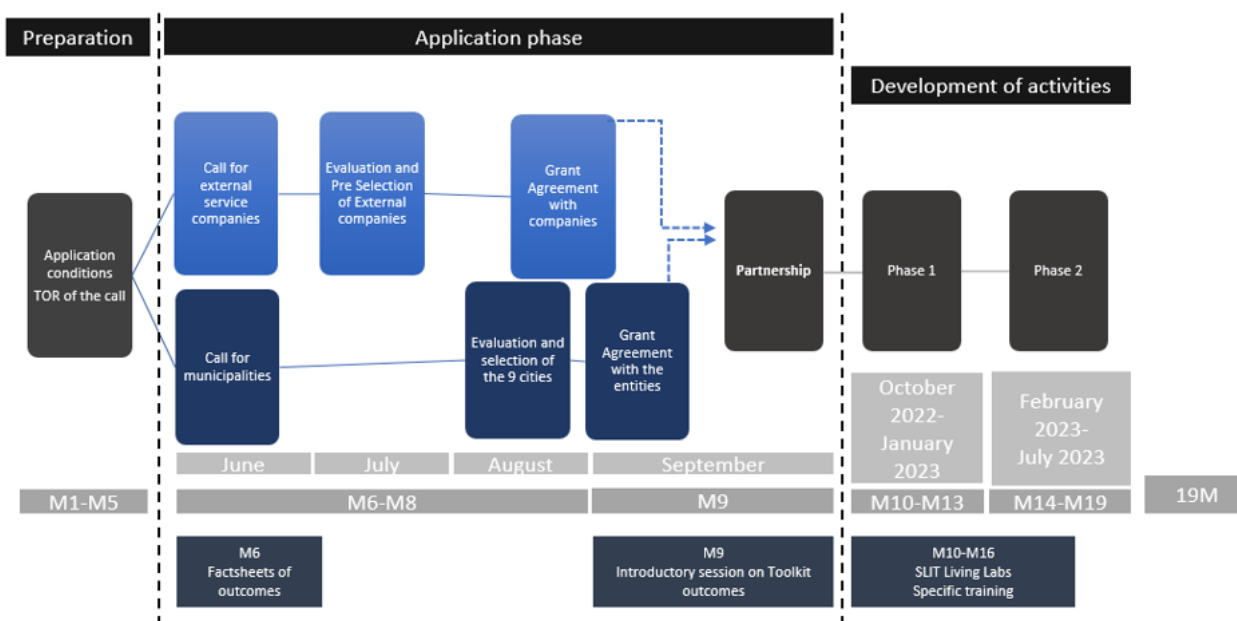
Preparation

Application phase

Development of activities

Application conditions
TOR of the call

Call for external service companies

Evaluation and Pre Selection of External companies

Grant Agreement with companies

Call for municipalities

Evaluation and selection of the 9 cities

Grant Agreement with the entities

Partnership

Phase 1

Phase 2

October 2022-January 2023

February 2023-July 2023

June

July

August

September

M1-M5

M6-M8

M9

M10-M13

M14-M19

19M

M6
Factsheets of outcomes

M9
Introductory session on Toolkit outcomes

M10-M16
SLIT Living Labs
Specific training